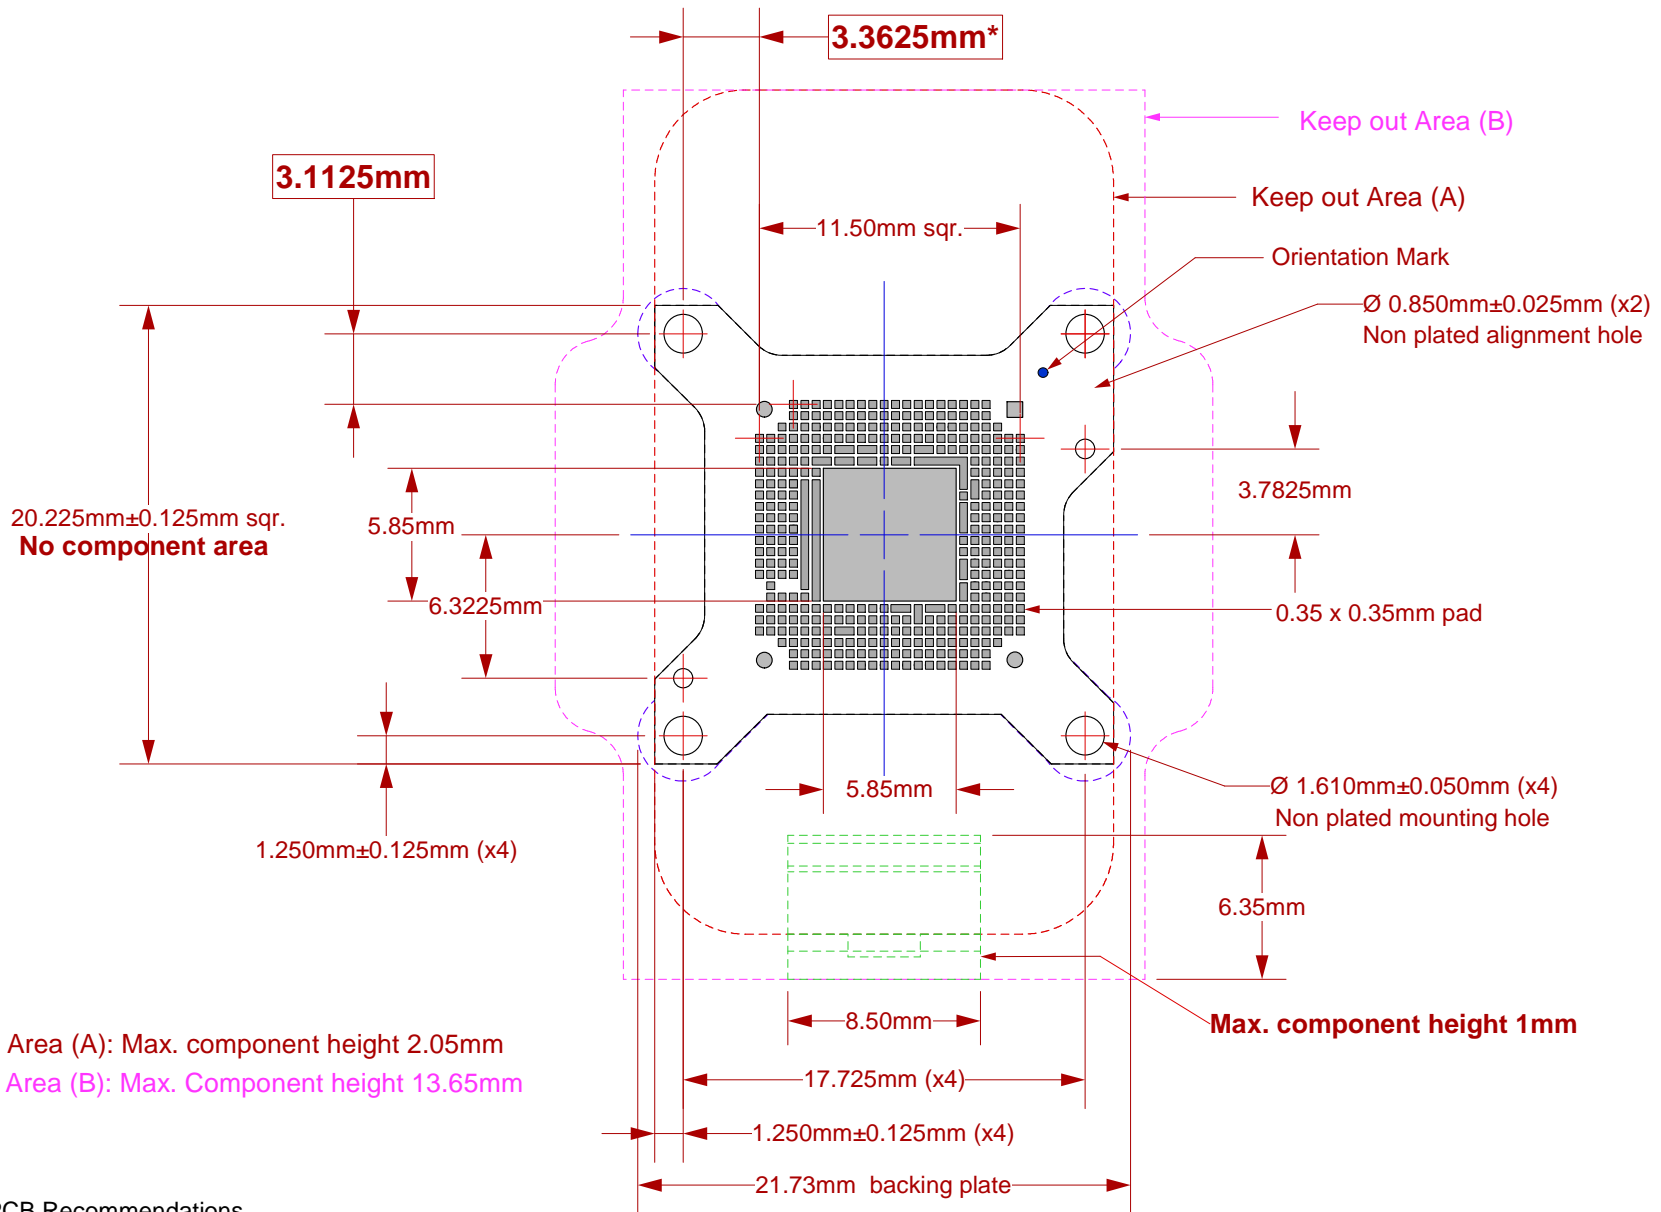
3.3625mm*

Keep out Area (B)

3.1125mm

Keep out Area (A)

11.50mm sqr.

Orientation Mark

Ø 0.850mm±0.025mm (x2)
Non plated alignment hole

3.7825mm

20.225mm±0.125mm sqr.
No component area

5.85mm

6.3225mm

0.35 x 0.35mm pad

5.85mm

Ø 1.610mm±0.050mm (x4)
Non plated mounting hole

1.250mm±0.125mm (x4)

6.35mm

8.50mm

Max. component height 1mm

Area (A): Max. component height 2.05mm
Area (B): Max. Component height 13.65mm

17.725mm (x4)

1.250mm±0.125mm (x4)

21.73mm backing plate

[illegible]CB Recommendations